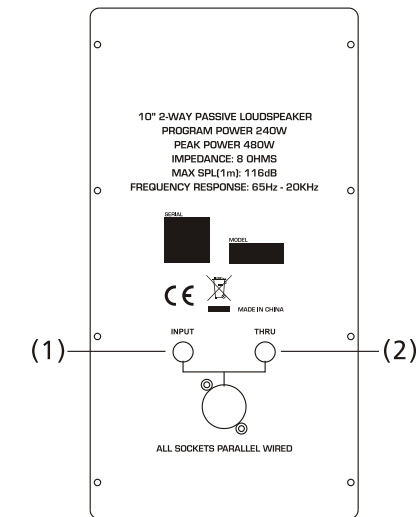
10" 2-WAY PASSIVE LOUDSPEAKER
PROGRAM POWER 240W
PEAK POWER 480W
IMPEDANCE: 8 OHMS
MAX SPL(1m): 116dB
FREQUENCY RESPONSE: 65Hz - 20KHz

SERIAL

MODEL

CE

MADE IN CHINA

(1)

INPUT

THRU

(2)

ALL SOCKETS PARALLEL WIRED